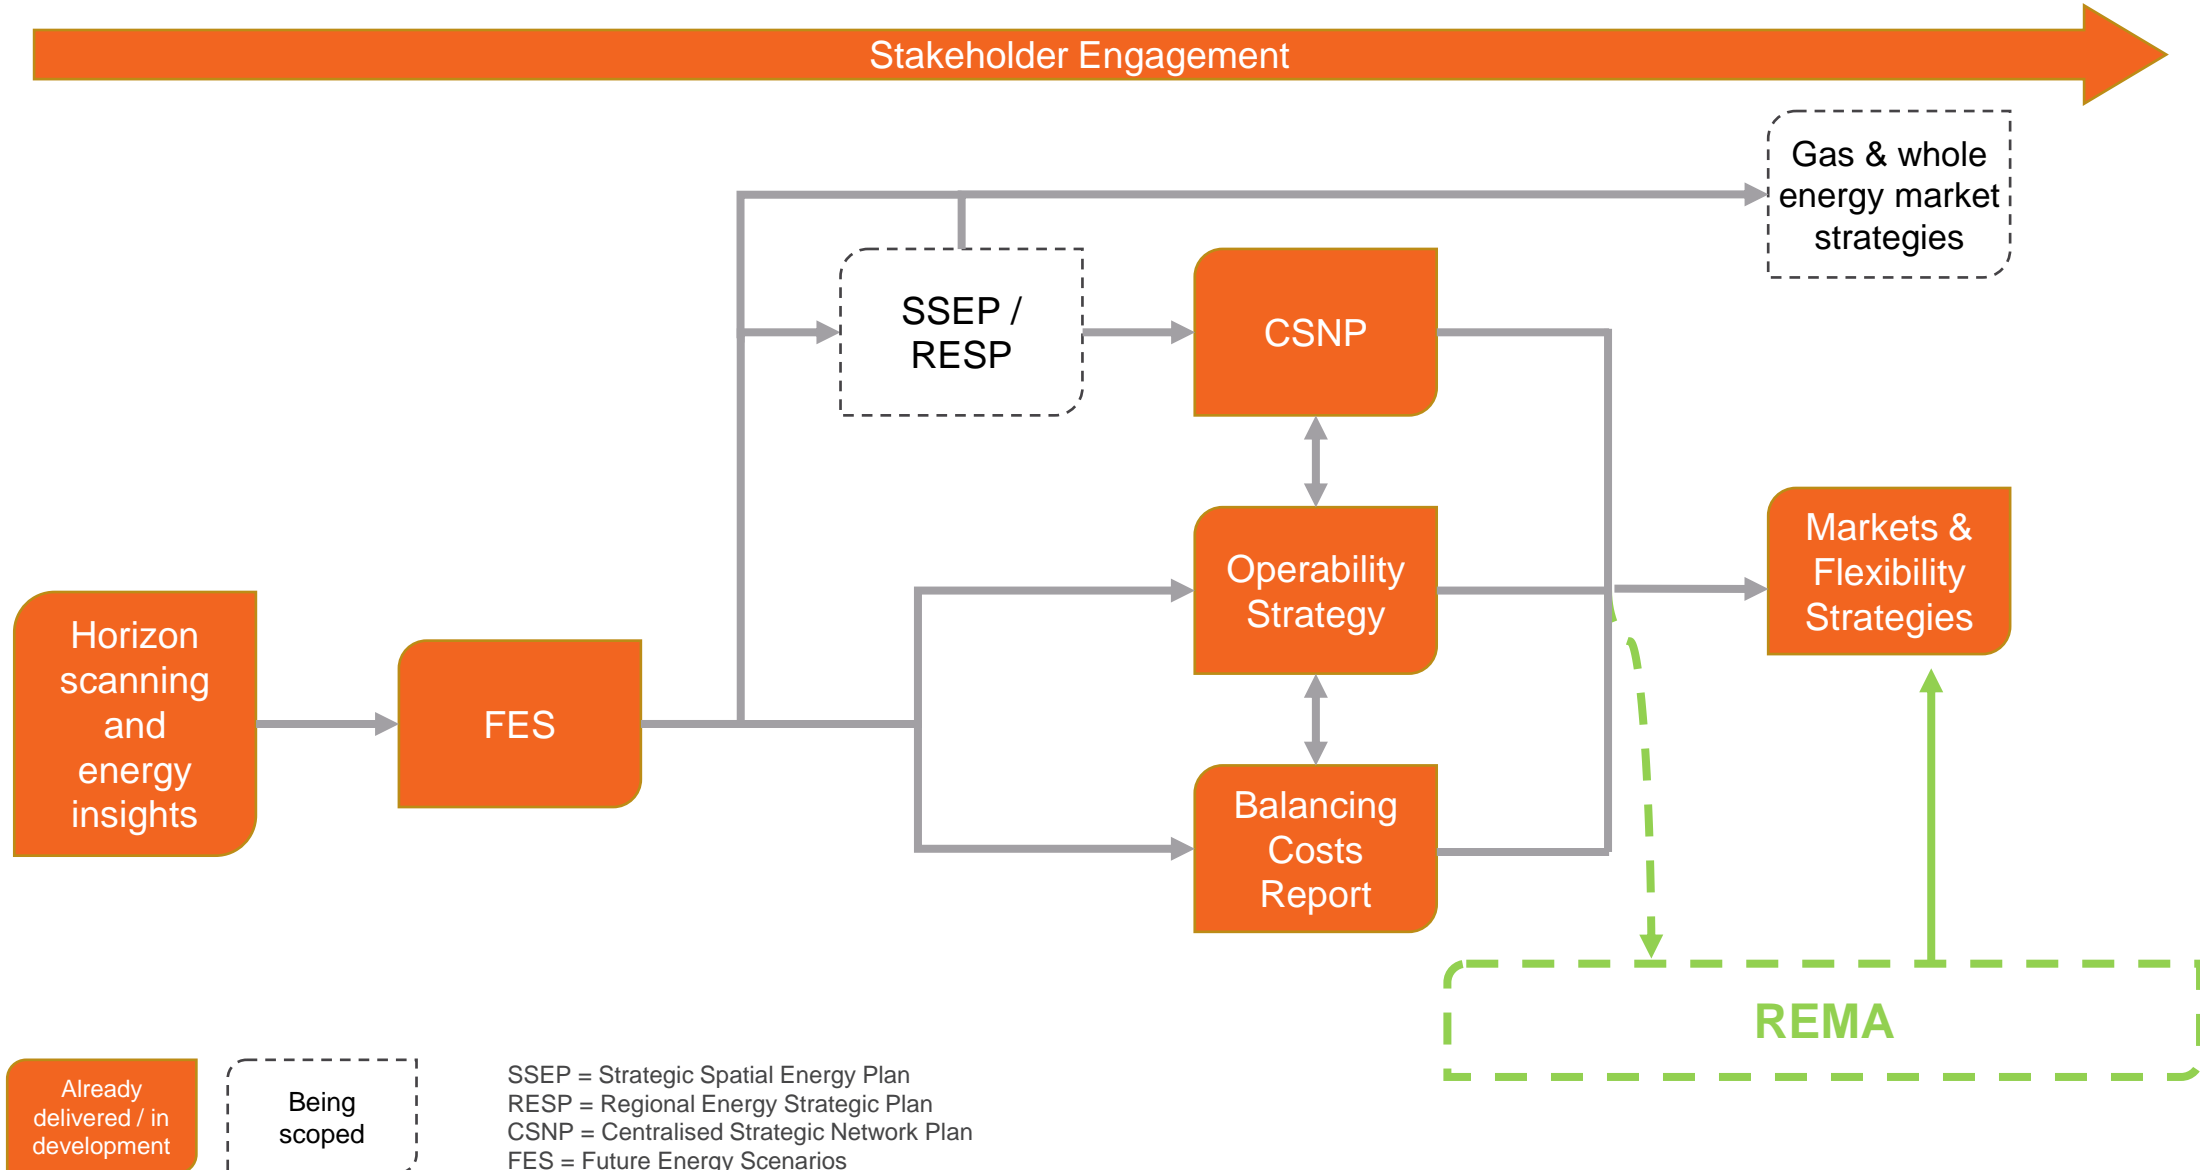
Stakeholder Engagement

Gas & whole energy market strategies

SSEP / RESP

CSNP

Operability Strategy

Balancing Costs Report

Markets & Flexibility Strategies

Horizon scanning and energy insights

FES

REMA

Already delivered / in development

Being scoped

SSEP = Strategic Spatial Energy Plan
RESP = Regional Energy Strategic Plan
CSNP = Centralised Strategic Network Plan
FES = Future Energy Scenarios